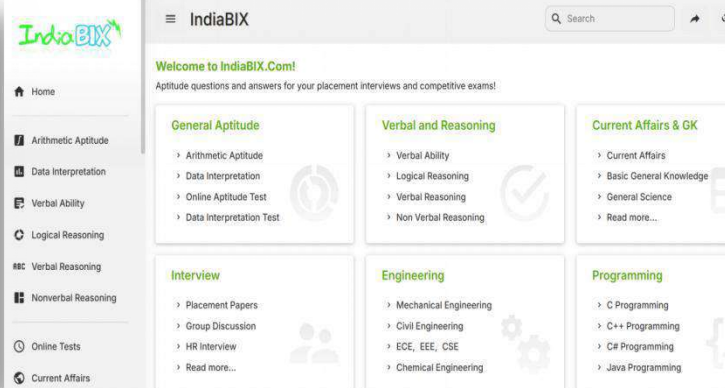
IndiaBIX

Home

Arithmetic Aptitude

Data Interpretation

Verbal Ability

Logical Reasoning

Verbal Reasoning

Nonverbal Reasoning

Online Tests

Current Affairs

≡ IndiaBIX

Search

Welcome to IndiaBIX.Com!

Aptitude questions and answers for your placement interviews and competitive exams!

General Aptitude

› Arithmetic Aptitude
› Data Interpretation
› Online Aptitude Test
› Data Interpretation Test

Verbal and Reasoning

› Verbal Ability
› Logical Reasoning
› Verbal Reasoning
› Non Verbal Reasoning

Current Affairs & GK

› Current Affairs
› Basic General Knowledge
› General Science
› Read more...

Interview

› Placement Papers
› Group Discussion
› HR Interview
› Read more...

Engineering

› Mechanical Engineering
› Civil Engineering
› ECE, EEE, CSE
› Chemical Engineering

Programming

› C Programming
› C++ Programming
› C# Programming
› Java Programming